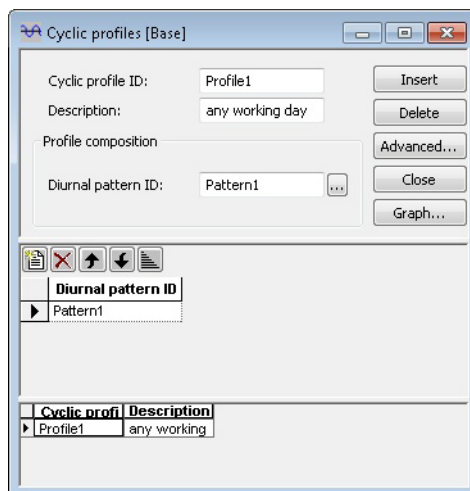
Cyclic profiles [Base]

Cyclic profile ID: Profile1
Description: any working day
Profile composition
Diurnal pattern ID: Pattern1 ...

Insert
Delete
Advanced...
Close
Graph...

| | Diurnal pattern ID |
|---|---|
| ▶ | Pattern1 |

| | Cyclic profi | Description |
|---|---|---|
| ▶ | Profile1 | any working |